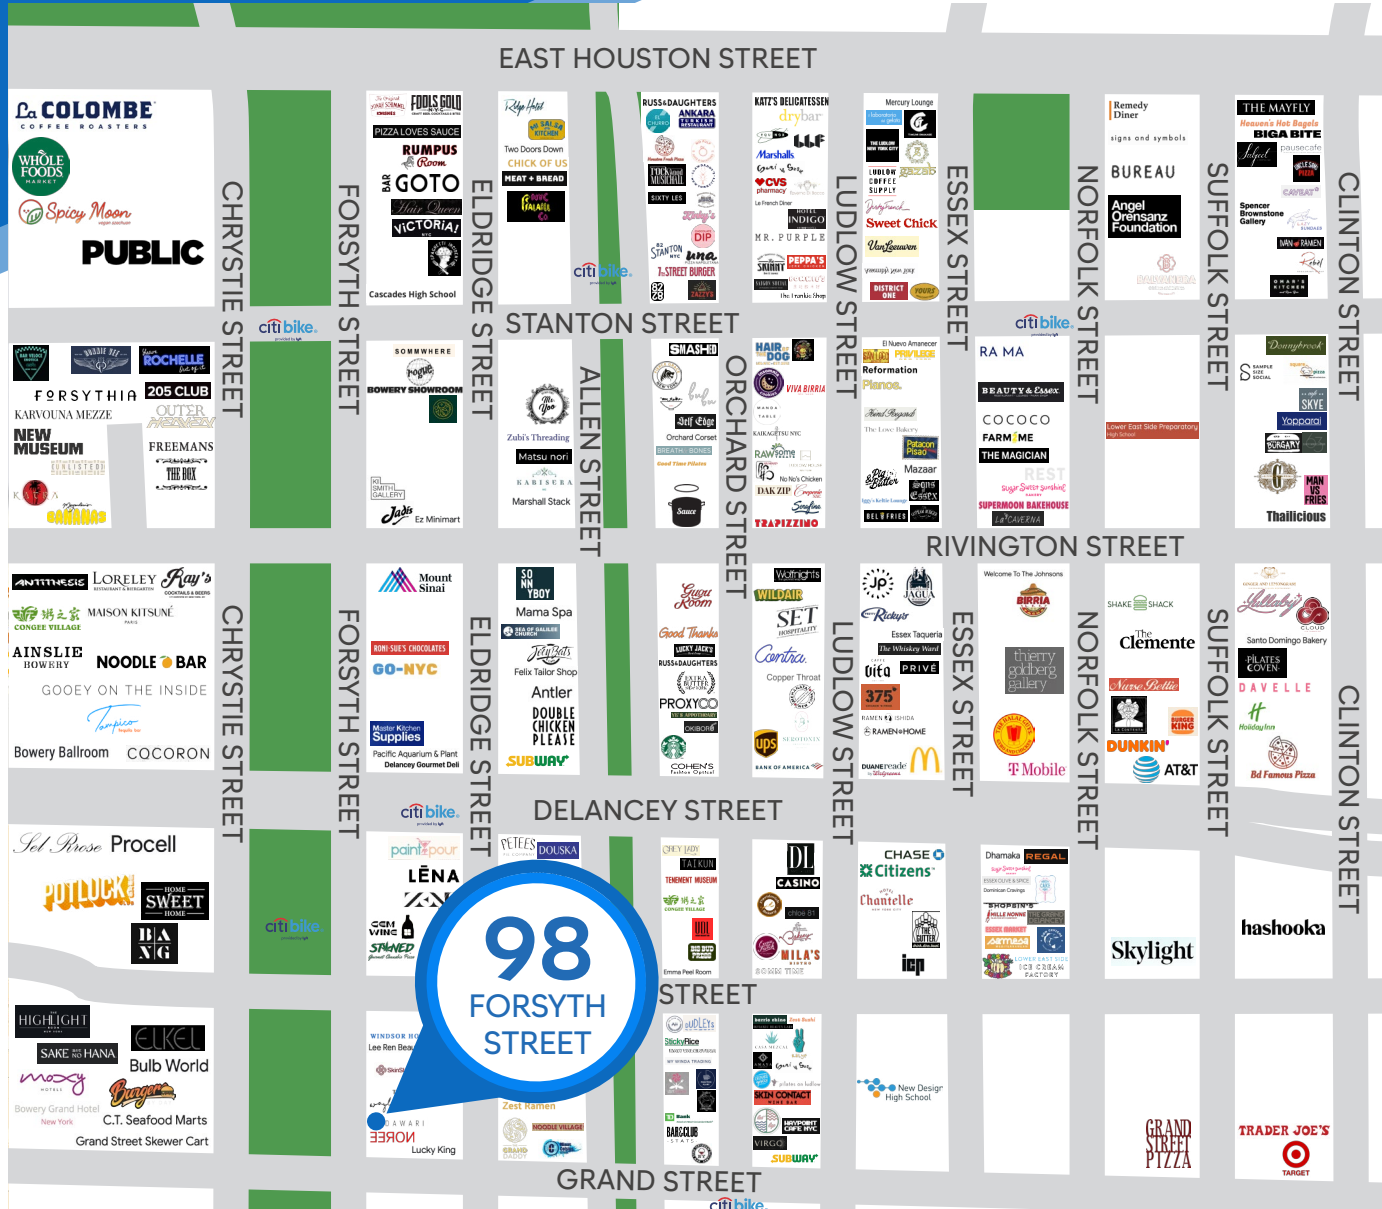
EAST HOUSTON STREET

La COLOMBE COFFEE ROASTERS
WHOLE FOODS MARKET
Spicy Moon
PUBLIC

FOOLS GOLD NYC
PIZZA LOVES SAUCE
RUMPUS Room
GOTO
Hair Queen
VICTORIA!
Cascades High School

Ruby Hotel
Two Doors Down
CHICK OF US
MEAT + BREAD

RUSS & DAUGHTERS
ANKARA
SIXTY LES
STANTON
una
T-STREET BURGER

KATZ'S DELICATESSEN
drybar
LLF
Marshalls
CVS pharmacy
Le French Diner
INDIGO
DIP
MR. PURPLE
PEPPA'S

Mercury Lounge
Sweet Chick
DISTRICT ONE
YOURS

Remedy Diner
signs and symbols
BUREAU
Angel Orensanz Foundation

THE MAYFLY
Heaven's Hot Bagels
BIGA BITE
pausecafe
Spencer Brownstone Gallery
IVAN RAMEN

CHRYSTIE STREET
FORSYTH STREET
ELDRIDGE STREET
ALLEN STREET
ORCHARD STREET
LUDLOW STREET
ESSEX STREET
NORFOLK STREET
SUFFOLK STREET
CLINTON STREET

STANTON STREET

citi bike

ROCHELLE
FORSYTHIA
205 CLUB
KARVOUNA MEZZE
OUTER
NEW MUSEUM
FREEMANS
THE BOX

SOMMWHERE
rogue
BOWERY SHOWROOM
KI SMITH GALLERY
Jadis
Ez Minimart

Zubi's Threading
Matsu nori
KABISERA
Marshall Stack

SMASHED
Self Edge
Orchard Corset
BREATH BONES
Good Time Pilates
Sauce

HAIR DOG
VIVA BIRRIA
KAIKAGETSU NYC
Rawsome
No No's Chicken
DAK ZIP
TRAPIZZINO

El Nuevo Amanecer
PRIVILEGE
Reformation
Pianos
The Lower Bakery
Patacon Pisao
Mazaar
Big Butter
Essex
BELFRIES

RA MA
BEAUTY & Essex
COCOCO
FARM ME
THE MAGICIAN
REST
SUPERMOON BAKEHOUSE
La CAVERNA

Lower East Side Preparatory High School

Dreamy brook
SAMPLE SIDE SOCIAL
SKYE
Yopparai
BURGARY
MAN VS FRIES
Thailicious

RIVINGTON STREET

ANTITHESIS
LORELEY
Ray's
CONGEE VILLAGE
MAISON KITSUNÉ
AINSLIE BOWERY
NOODLE BAR
GOOEY ON THE INSIDE
Tampico
Bowery Ballroom
COCORON

Mount Sinai
RONI-SUE'S CHOCOLATES
GO-NYC
Master Kitchen Supplies
Pacific Aquarium & Plant
Delancey Gourmet Deli

SO NN YBOY
Mama Spa
Felix Tailor Shop
Antler
DOUBLE CHICKEN PLEASE
SUBWAY

Guzu Room
Good Thanks
LUCKY JACK'S
RUSS & DAUGHTERS
PROXYCO
OKIBORI
COHEN'S Fashion Optical

Wolfnights
WILDAIR
SET HOSPITALITY
Contra
Copper Throat
ups
BANK OF AMERICA

JP
Rickys
Essex Taqueria
The Whiskey Ward
Vita
PRIVÉ
375
RAMEN ISHIDA
RAMEN HOME
DUANEreade

Welcome To The Johnsons
BIRRIA
thierry goldberg gallery
T-Mobile

SHAKE SHACK
The Clemente
Nurse Bettie
BURGER KING
DUNKIN'
AT&T

Lullaby
CLOUD
Santo Domingo Bakery
PILATES COVEN
DAVELLE
Holiday Inn
Bd Famous Pizza

DELANCEY STREET

Sel Rrose
Procell
POTLUCK
HOME SWEET HOME
BA NG

paint pour
LENA
GEM WINE
STONED

PETEES
DOUSKA

CHEF LADY
TAIKUN
TENEMENT MUSEUM
CONGEE VILLAGE
Emma Peel Room

DL
CASINO
MILA'S

CHASE
Citizens
Chantelle
icp

Dhamaka
REGAL
ESSEX OLIVE & SPICE
Dominican Cravings
ESSEX MARKET
LOWER EAST SIDE ICE CREAM FACTORY

Skylight
hashooka

98 FORSYTH STREET

HIGHLIGHT
SAKE NO HANA
ELKEL
moxy HOTELS
Burger
Bulb World
Bowery Grand Hotel New York
C.T. Seafood Marts
Grand Street Skewer Cart

WINDSOR
Lee Ren Beauty
SkinSpa
DAWARI
NOVE
Lucky King

Zest Ramen
NOODLE VILLAGE
GRAND DADDY

SUBLEYS
StickyRice
BARCLUB

SKIN CONTACT
VIRGO
SUBWAY

New Design High School

GRAND STREET PIZZA
TRADER JOE'S
TARGET

STREET
GRAND STREET